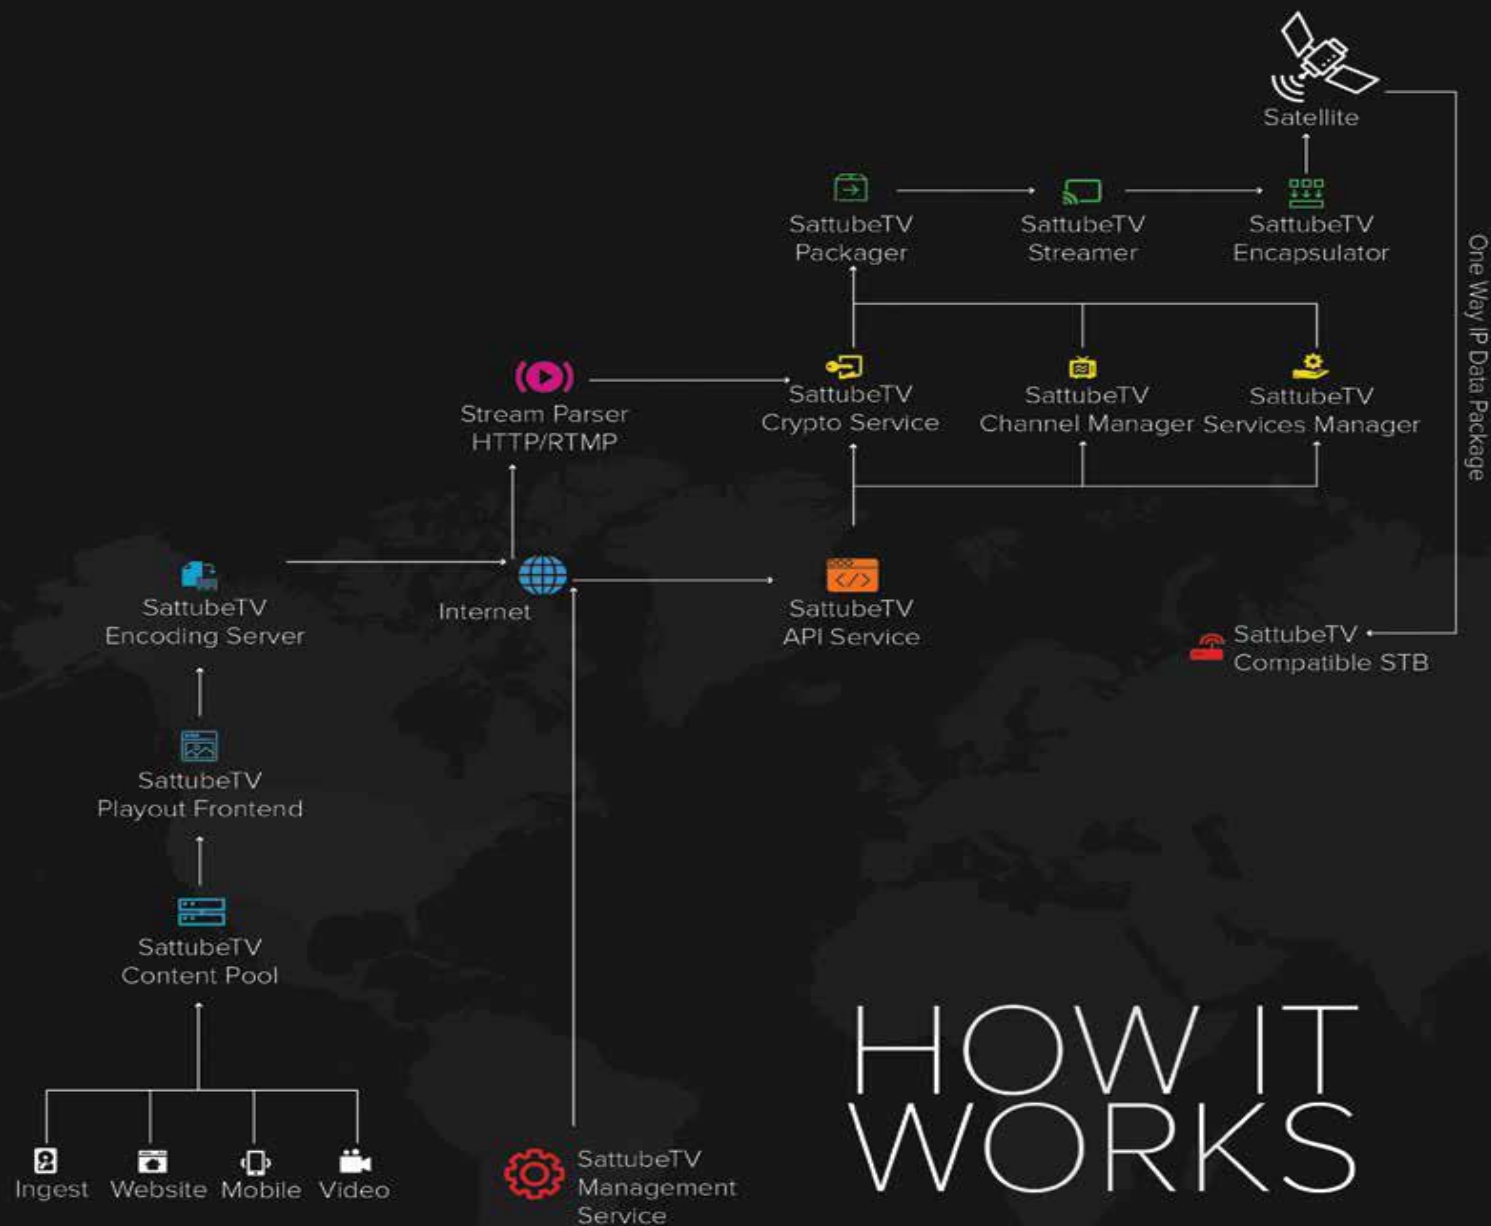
Satellite

SattubeTV Packager

SattubeTV Streamer

SattubeTV Encapsulator

One Way IP Data Package

Stream Parser HTTP/RTMP

SattubeTV Crypto Service

SattubeTV Channel Manager

SattubeTV Services Manager

SattubeTV Encoding Server

Internet

SattubeTV API Service

SattubeTV Compatible STB

SattubeTV Playout Frontend

SattubeTV Content Pool

Ingest

Website

Mobile

Video

SattubeTV Management Service

HOW IT WORKS